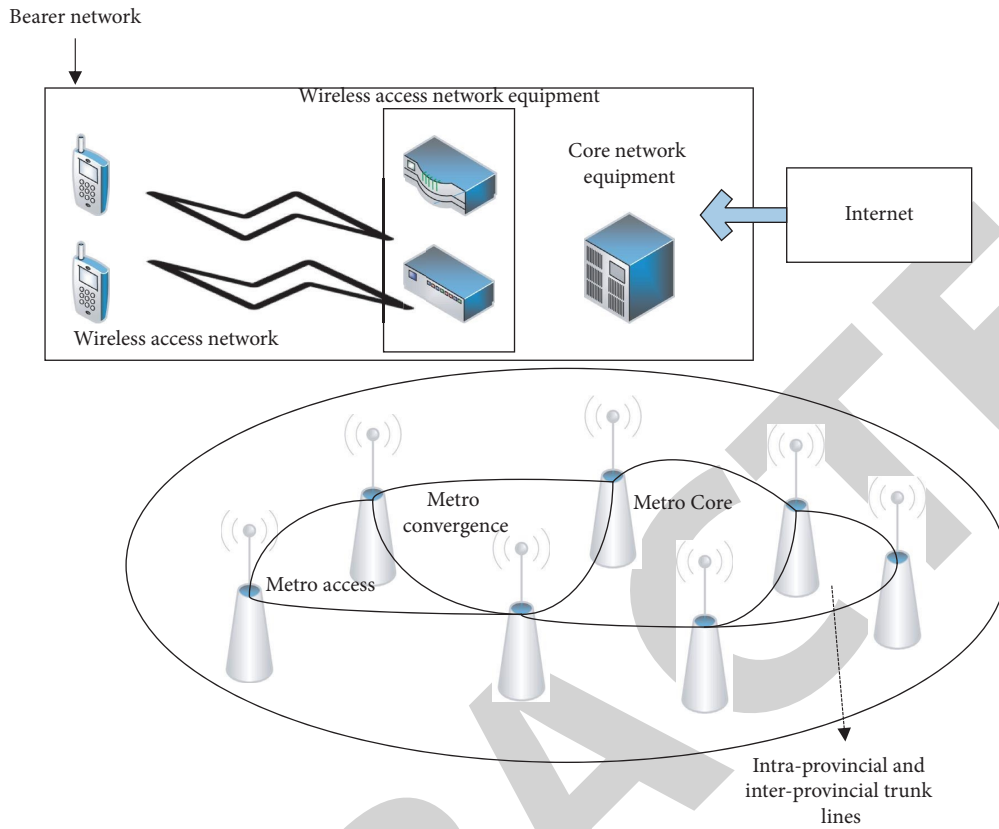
Bearer network

Wireless access network equipment

Core network equipment

Internet

Wireless access network

Metro convergence

Metro Core

Metro access

Intra-provincial and inter-provincial trunk lines